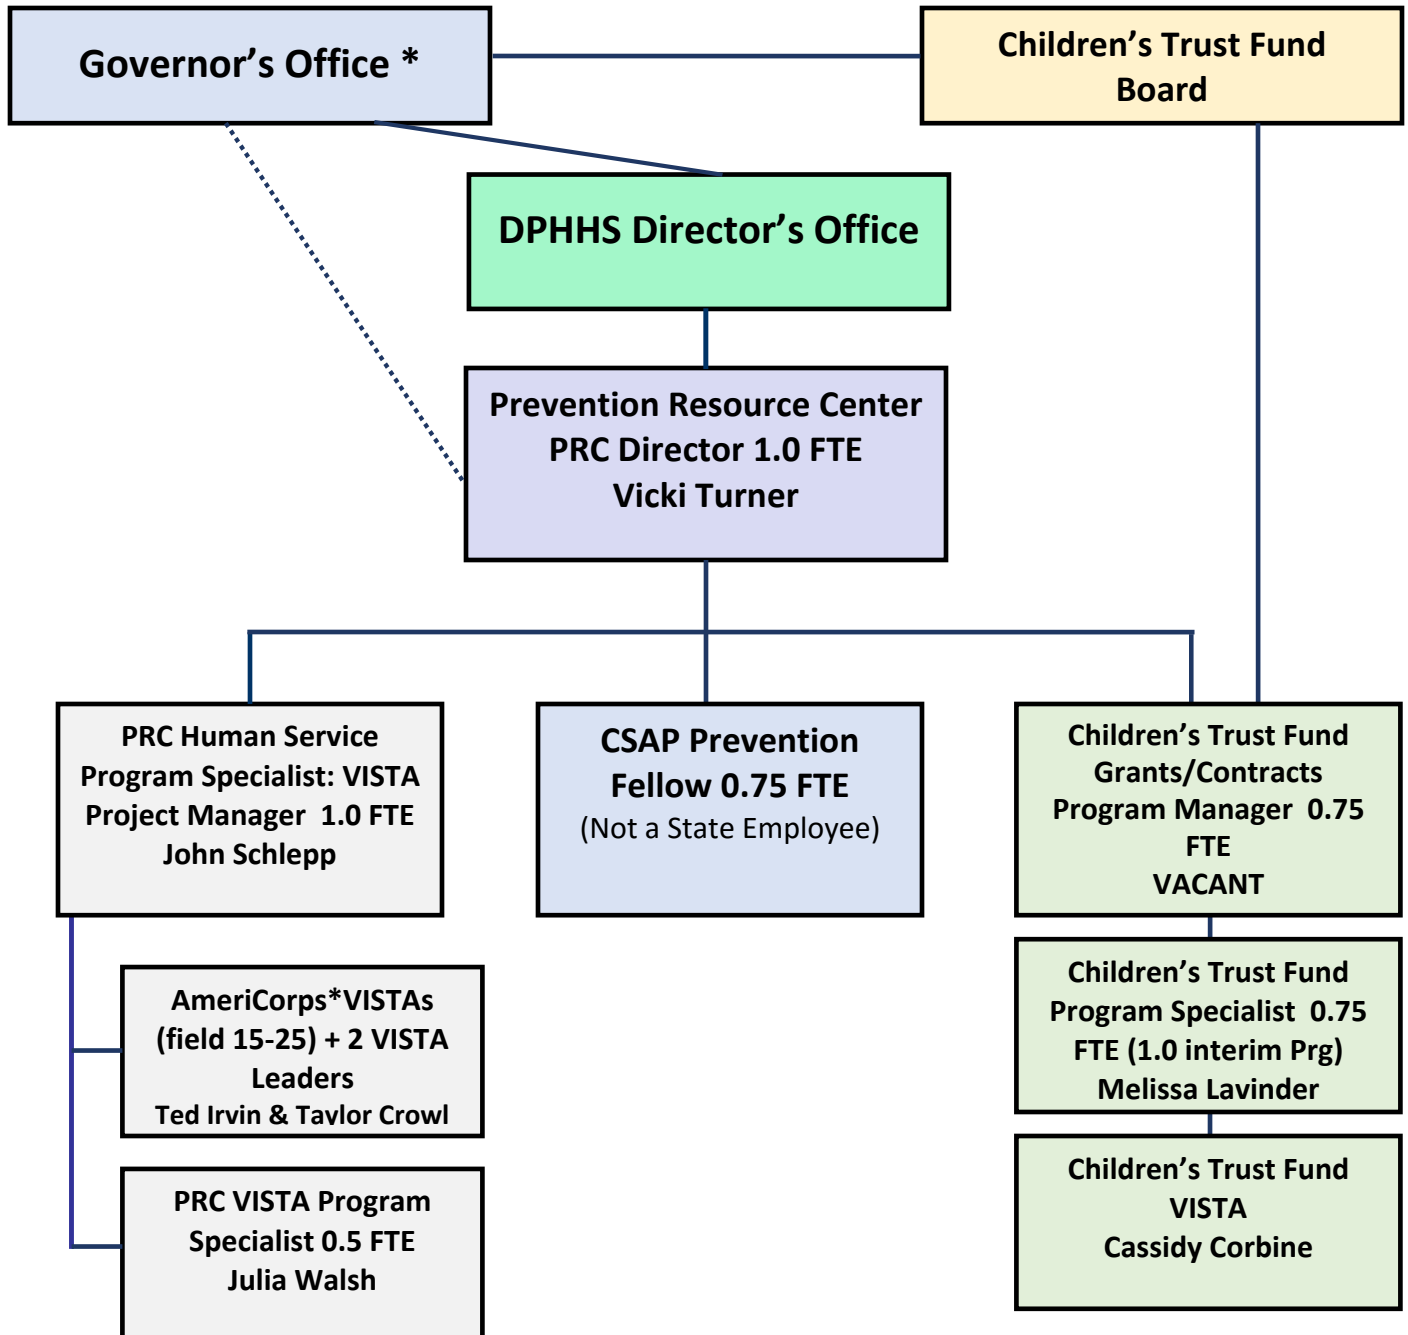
Governor's Office *

Children's Trust Fund Board

DPHHS Director's Office

Prevention Resource Center
PRC Director 1.0 FTE
Vicki Turner

PRC Human Service Program Specialist: VISTA Project Manager 1.0 FTE
John Schlepp

CSAP Prevention Fellow 0.75 FTE
(Not a State Employee)

Children's Trust Fund Grants/Contracts Program Manager 0.75 FTE
VACANT

AmeriCorps*VISTAs (field 15-25) + 2 VISTA Leaders
Ted Irvin & Taylor Crowl

Children's Trust Fund Program Specialist 0.75 FTE (1.0 interim Prg)
Melissa Lavinder

PRC VISTA Program Specialist 0.5 FTE
Julia Walsh

Children's Trust Fund VISTA
Cassidy Corbine